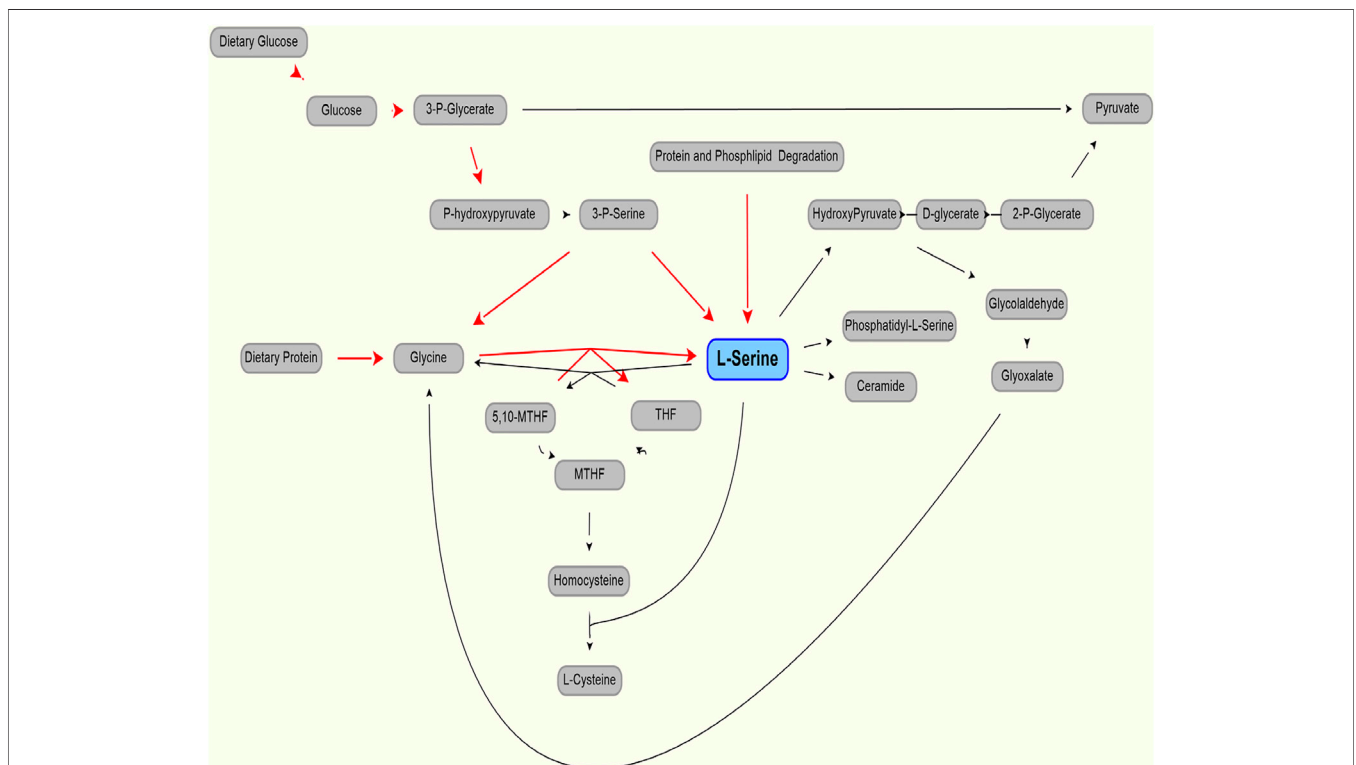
Dietary Glucose

Glucose

3-P-Glycerate

Pyruvate

Protein and Phosphlipid Degradation

P-hydroxypyruvate

3-P-Serine

HydroxyPyruvate

D-glycerate

2-P-Glycerate

Glycolaldehyde

Dietary Protein

Glycine

L-Serine

Phosphatidyl-L-Serine

Ceramide

Glyoxalate

5,10-MTHF

THF

MTHF

Homocysteine

L-Cysteine